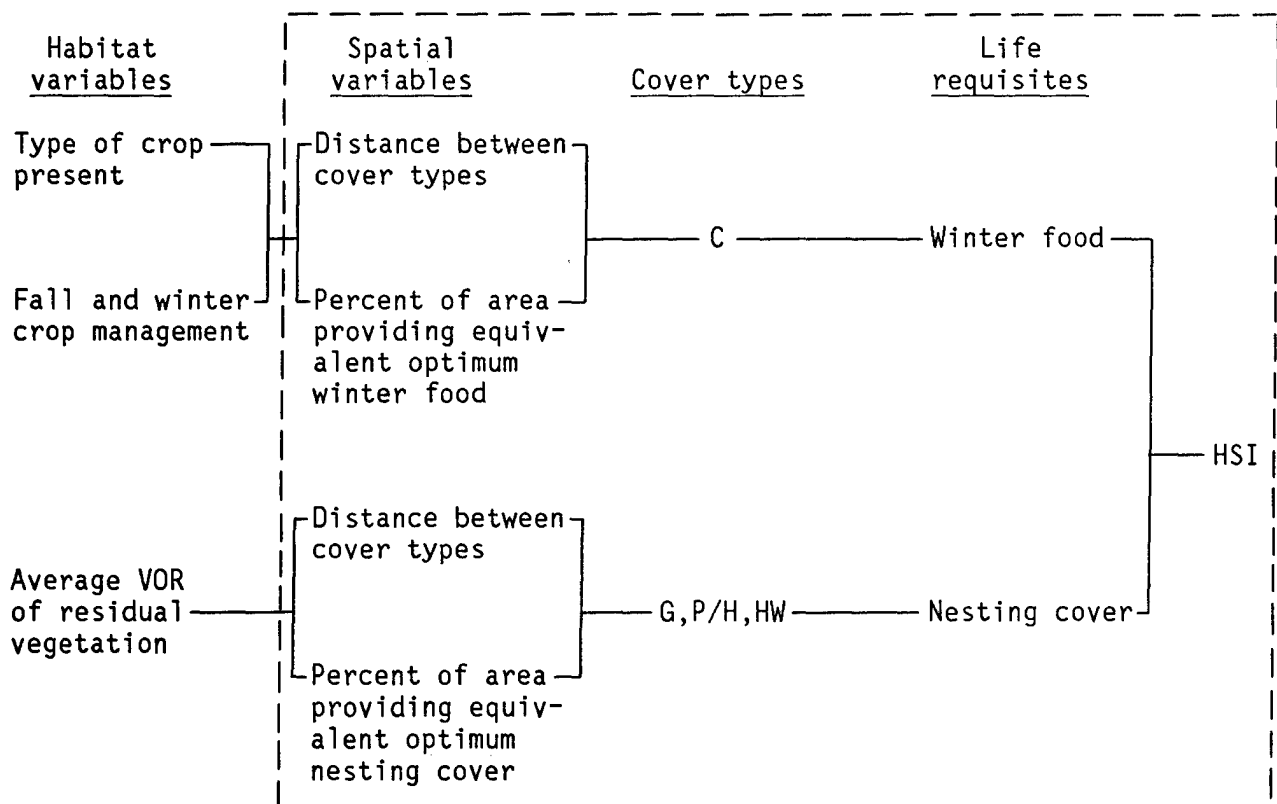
Habitat variables

Spatial variables

Cover types

Life requisites

Type of crop present

Fall and winter crop management

Distance between cover types

Percent of area providing equivalent optimum winter food

C

Winter food

HSI

Average VOR of residual vegetation

Distance between cover types

Percent of area providing equivalent optimum nesting cover

G,P/H,HW

Nesting cover